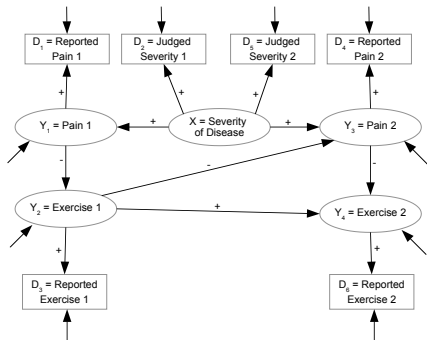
$D_1$ = Reported Pain 1

$D_2$ = Judged Severity 1

$D_5$ = Judged Severity 2

$D_4$ = Reported Pain 2

+

+

+

+

$Y_1$ = Pain 1

+

X = Severity of Disease

+

$Y_3$ = Pain 2

-

-

-

$Y_2$ = Exercise 1

+

$Y_4$ = Exercise 2

+

+

$D_3$ = Reported Exercise 1

$D_6$ = Reported Exercise 2